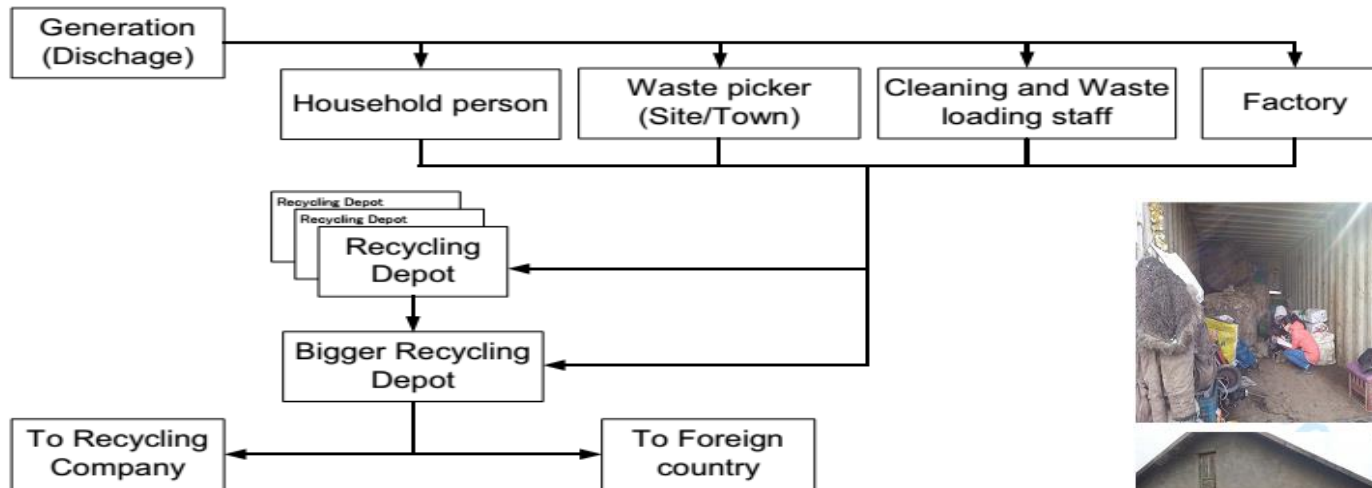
Generation (Dischage)

Household person

Waste picker (Site/Town)

Cleaning and Waste loading staff

Factory

Recycling Depot

Recycling Depot

Recycling Depot

Bigger Recycling Depot

To Recycling Company

To Foreign country